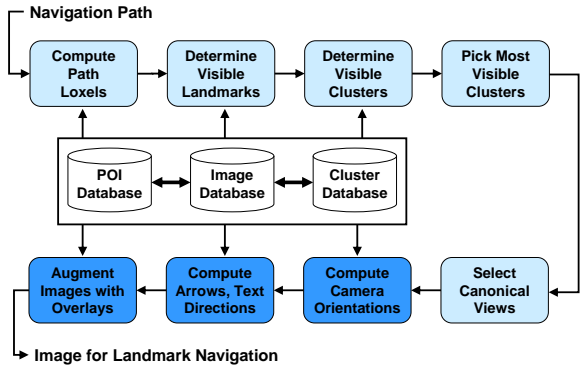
Navigation Path

Compute Path Loxels

Determine Visible Landmarks

Determine Visible Clusters

Pick Most Visible Clusters

POI Database

Image Database

Cluster Database

Augment Images with Overlays

Compute Arrows, Text Directions

Compute Camera Orientations

Select Canonical Views

Image for Landmark Navigation